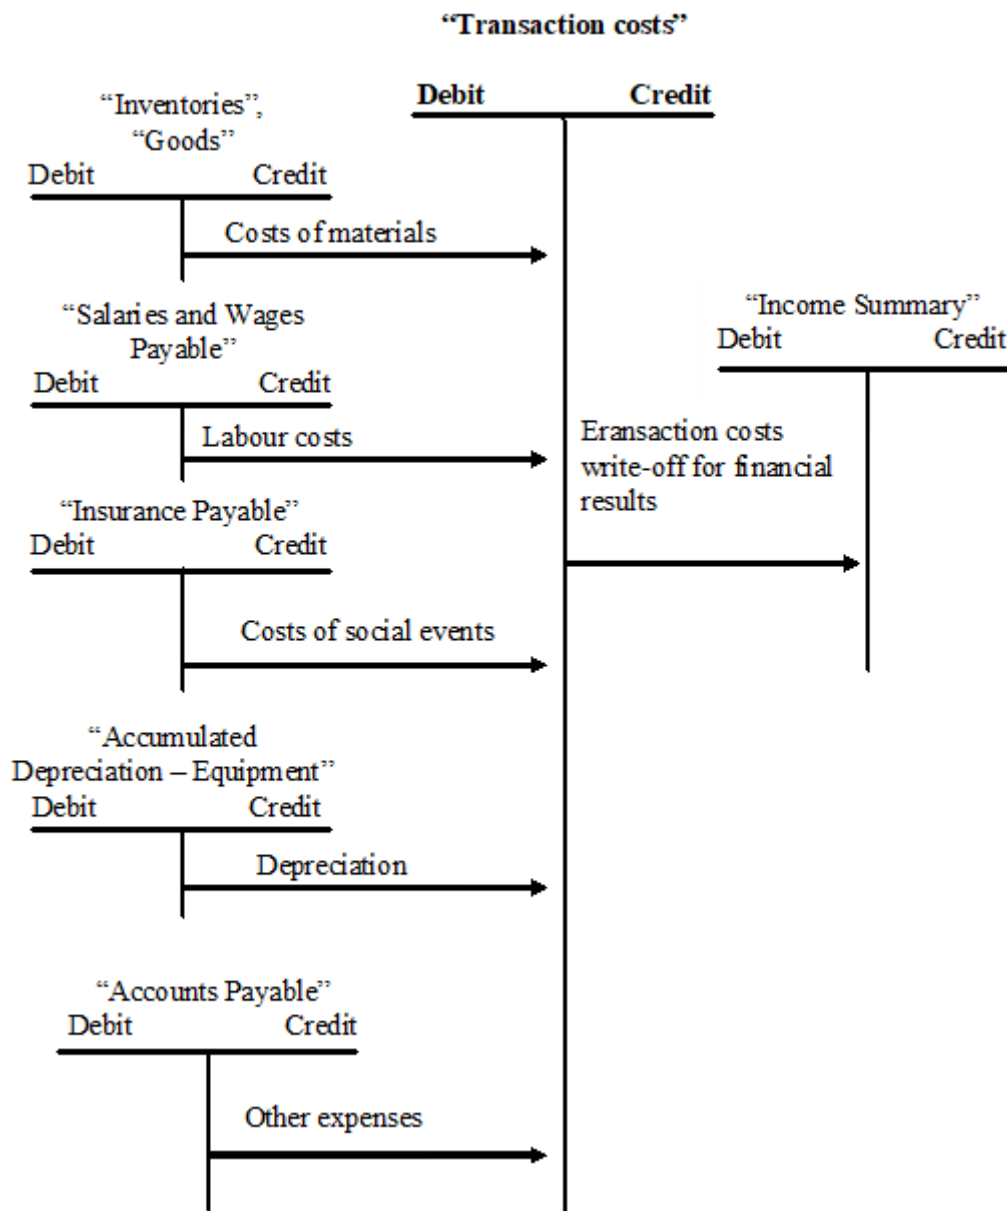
"Transaction costs"

Debit Credit

"Inventories", "Goods"
Debit Credit

Costs of materials

"Salaries and Wages Payable"
Debit Credit

Labour costs

"Insurance Payable"
Debit Credit

Costs of social events

"Accumulated Depreciation – Equipment"
Debit Credit

Depreciation

"Accounts Payable"
Debit Credit

Other expenses

Eransaction costs write-off for financial results

"Income Summary"
Debit Credit